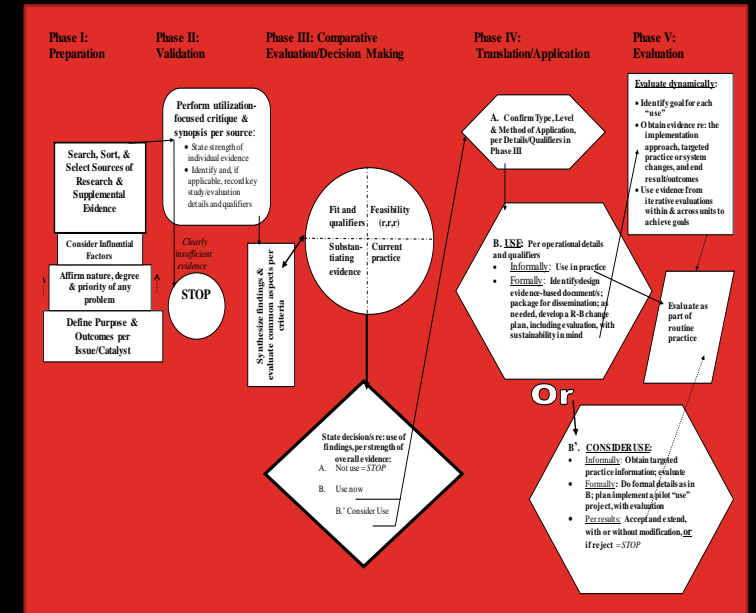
Phase I: Preparation

Phase II: Validation

Phase III: Comparative Evaluation/Decision Making

Phase IV: Translation/Application

Phase V: Evaluation

Search, Sort, & Select Sources of Research & Supplemental Evidence

Consider Influential Factors

Affirm nature, degree & priority of any problem

Define Purpose & Outcomes per Issue/Catalyst

Perform utilization-focused critique & synopsis per source:
- State strength of individual evidence
- Identify and, if applicable, record key study/evaluation details and qualifiers

Clearly insufficient evidence

STOP

Synthesize findings & evaluate common aspects per criteria

Fit and qualifiers

Feasibility (r,r,r)

Substantiating evidence

Current practice

State decision/re: use of findings, per strength of overall evidence:
A. Not use = STOP
B. Use now
B.' Consider Use

A. Confirm Type, Level & Method of Application, per Details/Qualifiers in Phase III

B. USE: Per operational details and qualifiers
- Informally: Use in practice
- Formally: Identify/design evidence-based document/s; package for dissemination; as needed, develop a R-B change plan, including evaluation, with sustainability in mind

Or

B'. CONSIDER USE:
- Informally: Obtain targeted practice information; evaluate
- Formally: Do formal details as in B; plan/implement a pilot "use" project, with evaluation
- Per results: Accept and extend, with or without modification, or if reject = STOP

Evaluate dynamically:
- Identify goal for each "use"
- Obtain evidence re: the implementation approach, targeted practice or system changes, and end result/outcomes
- Use evidence from iterative evaluations within & across units to achieve goals

Evaluate as part of routine practice